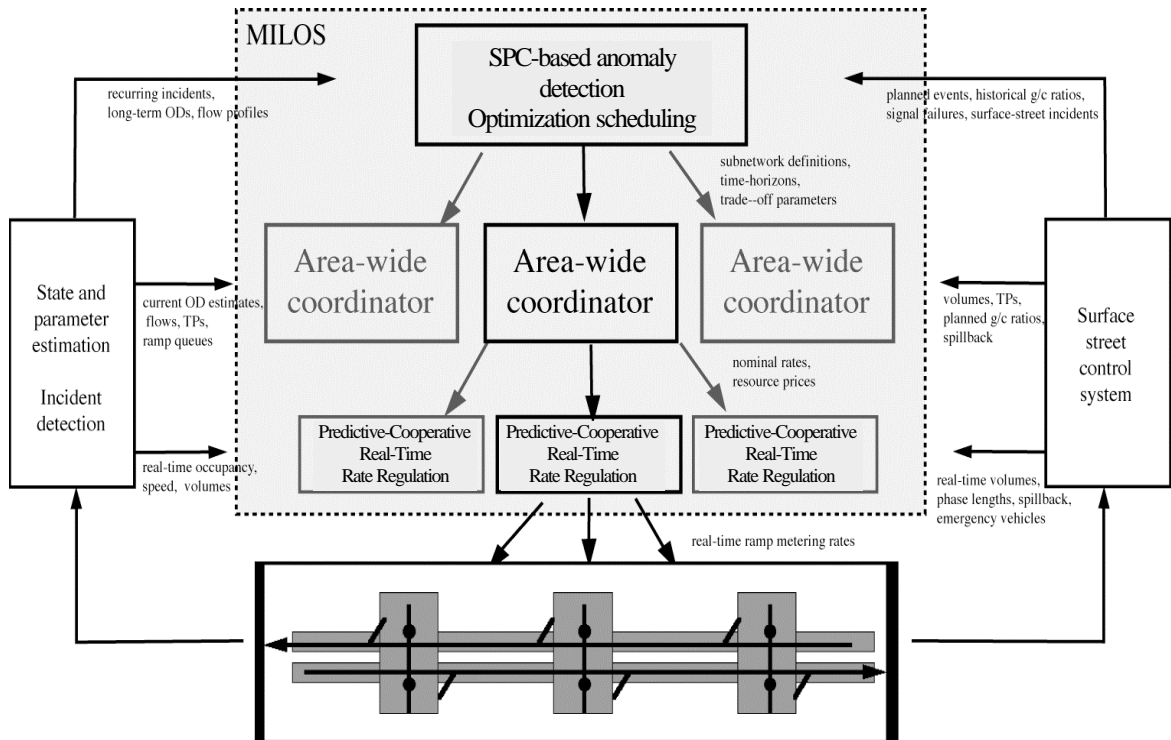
MILOS

SPC-based anomaly detection
Optimization scheduling

recurring incidents,
long-term ODs, flow profiles

planned events, historical g/c ratios,
signal failures, surface-street incidents

subnetwork definitions,
time-horizons,
trade--off parameters

State and parameter estimation

Incident detection

Area-wide coordinator

Area-wide coordinator

Area-wide coordinator

Surface street control system

current OD estimates,
flows, TPs,
ramp queues

volumes, TPs,
planned g/c ratios,
spillback

nominal rates,
resource prices

Predictive-Cooperative Real-Time Rate Regulation

Predictive-Cooperative Real-Time Rate Regulation

Predictive-Cooperative Real-Time Rate Regulation

real-time occupancy,
speed, volumes

real-time volumes,
phase lengths, spillback,
emergency vehicles

real-time ramp metering rates